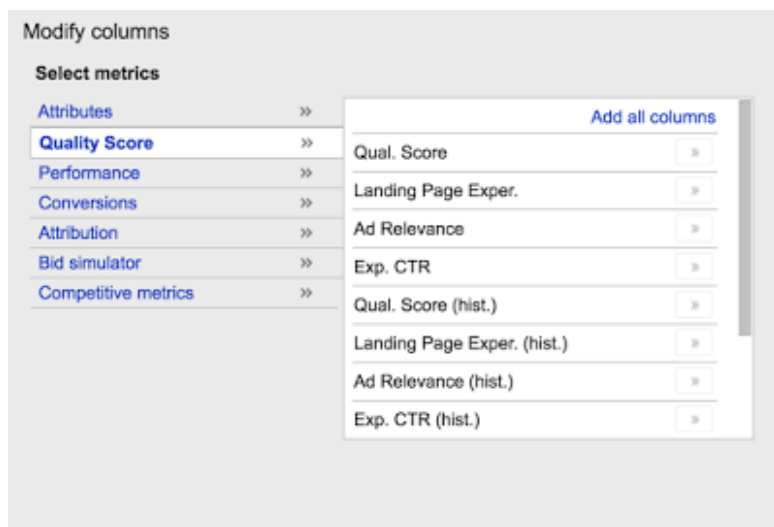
Modify columns

Select metrics

Attributes »
Quality Score »
Performance »
Conversions »
Attribution »
Bid simulator »
Competitive metrics »

Add all columns

Qual. Score »
Landing Page Exper. »
Ad Relevance »
Exp. CTR »
Qual. Score (hist.) »
Landing Page Exper. (hist.) »
Ad Relevance (hist.) »
Exp. CTR (hist.) »